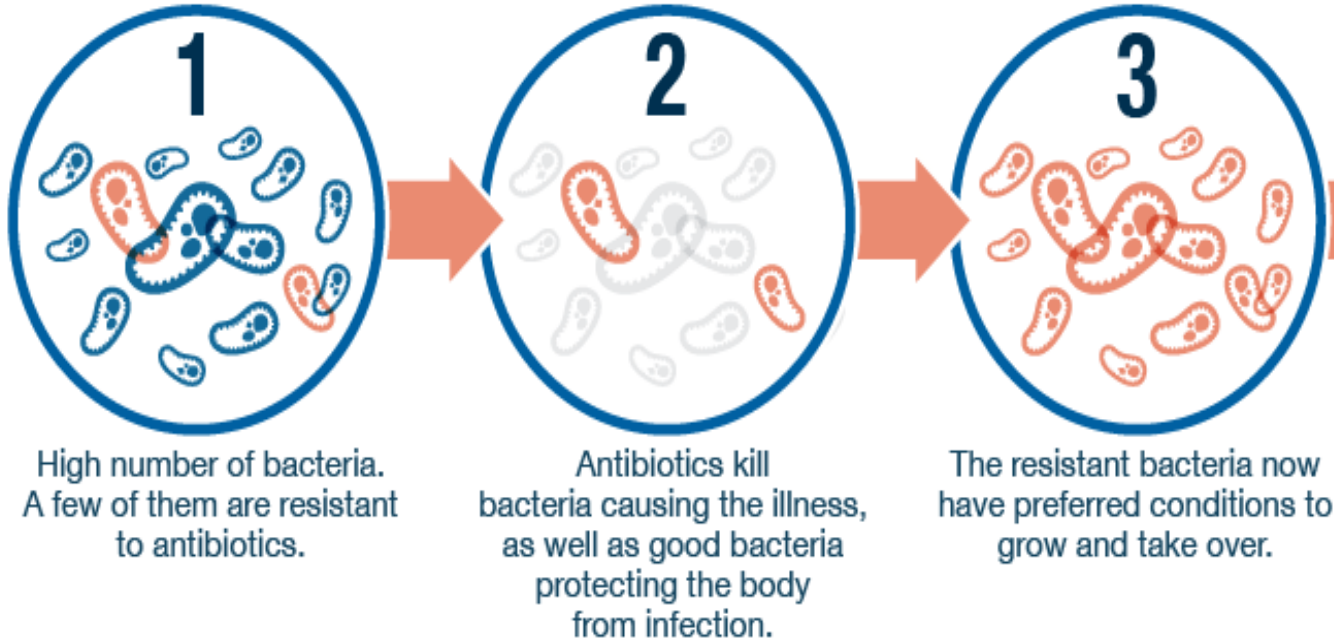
1

High number of bacteria. A few of them are resistant to antibiotics.

2

Antibiotics kill bacteria causing the illness, as well as good bacteria protecting the body from infection.

3

The resistant bacteria now have preferred conditions to grow and take over.